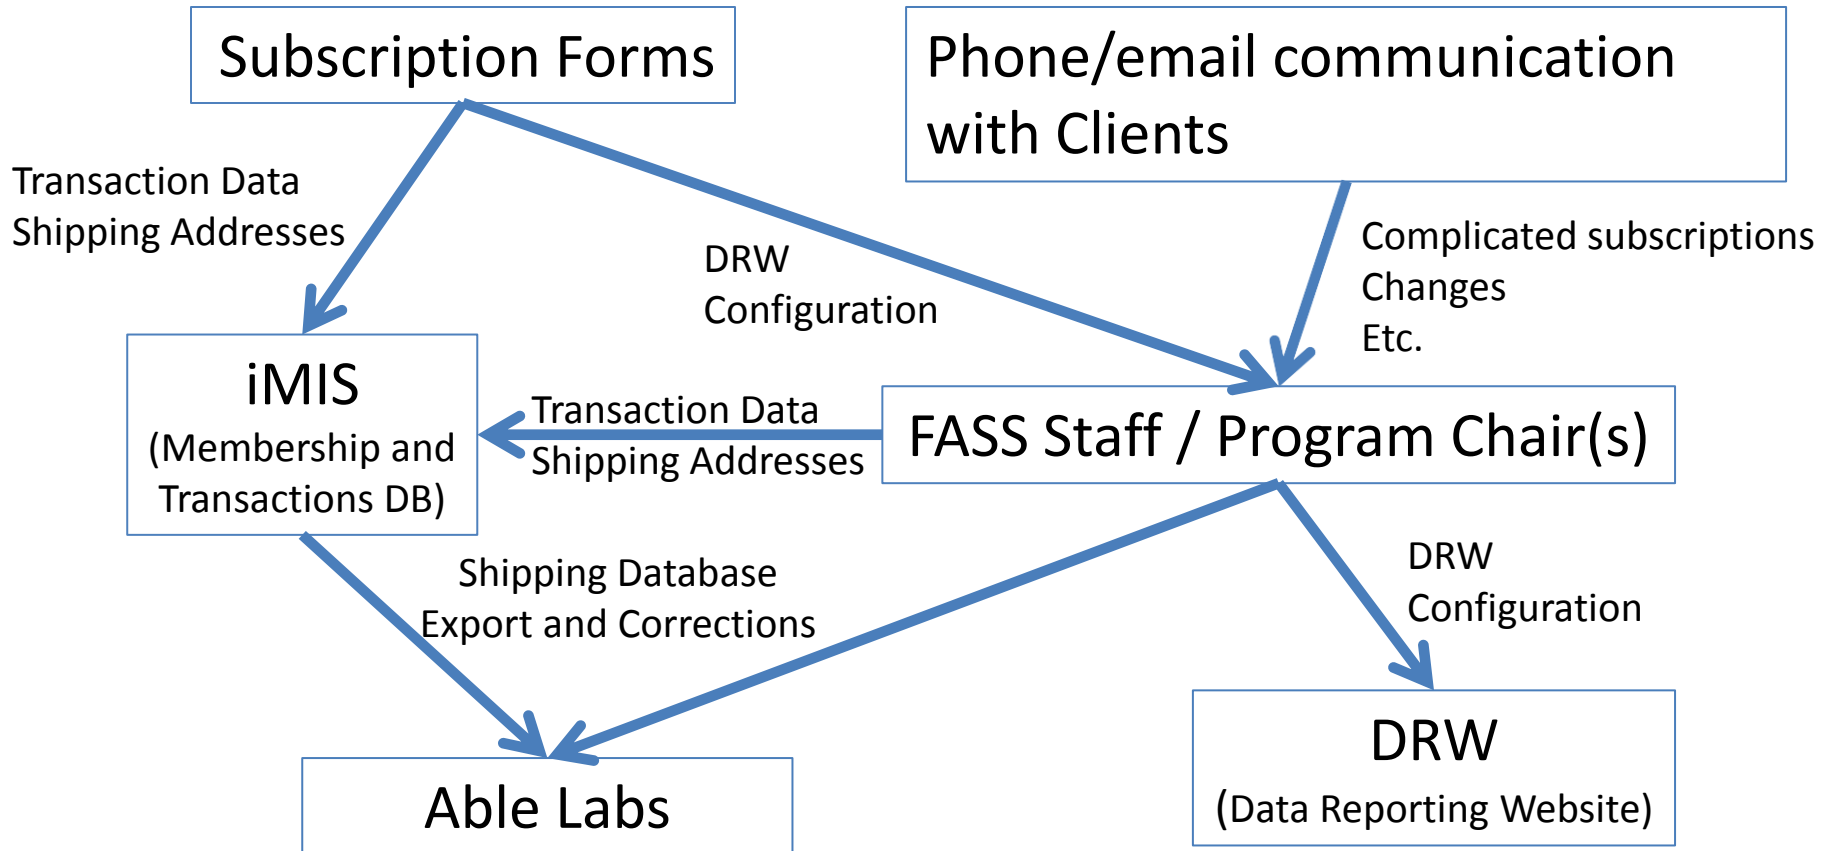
Subscription Forms

Phone/email communication with Clients

Transaction Data
Shipping Addresses

DRW
Configuration

Complicated subscriptions
Changes
Etc.

iMIS
(Membership and Transactions DB)

Transaction Data
Shipping Addresses

FASS Staff / Program Chair(s)

Shipping Database
Export and Corrections

DRW
Configuration

DRW
(Data Reporting Website)

Able Labs